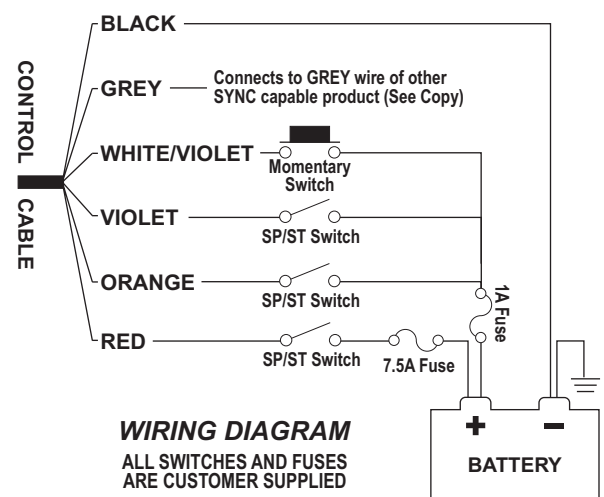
CONTROL CABLE

BLACK

GREY

Connects to GREY wire of other SYNC capable product (See Copy)

WHITE/VIOLET

Momentary Switch

VIOLET

SP/ST Switch

ORANGE

SP/ST Switch

1A Fuse

RED

SP/ST Switch

7.5A Fuse

+

−

BATTERY

WIRING DIAGRAM

ALL SWITCHES AND FUSES ARE CUSTOMER SUPPLIED